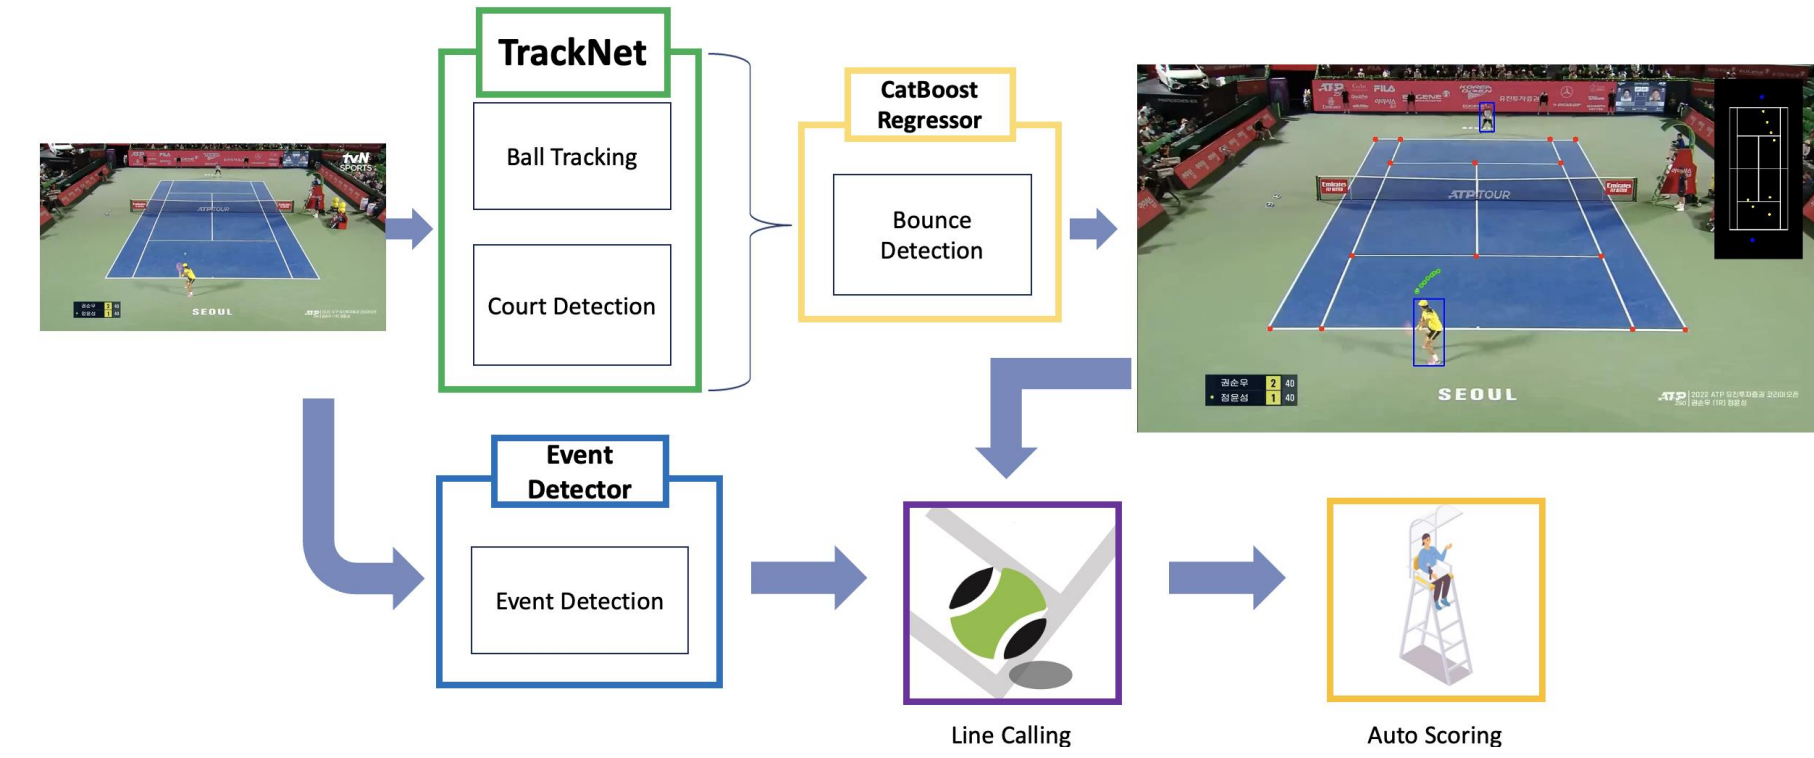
TrackNet

Ball Tracking

Court Detection

CatBoost Regressor

Bounce Detection

tvN SPORTS

SEOUL

ATP TOUR

SEOUL

권순우 2 40
정윤성 1 40

Event Detector

Event Detection

Line Calling

Auto Scoring